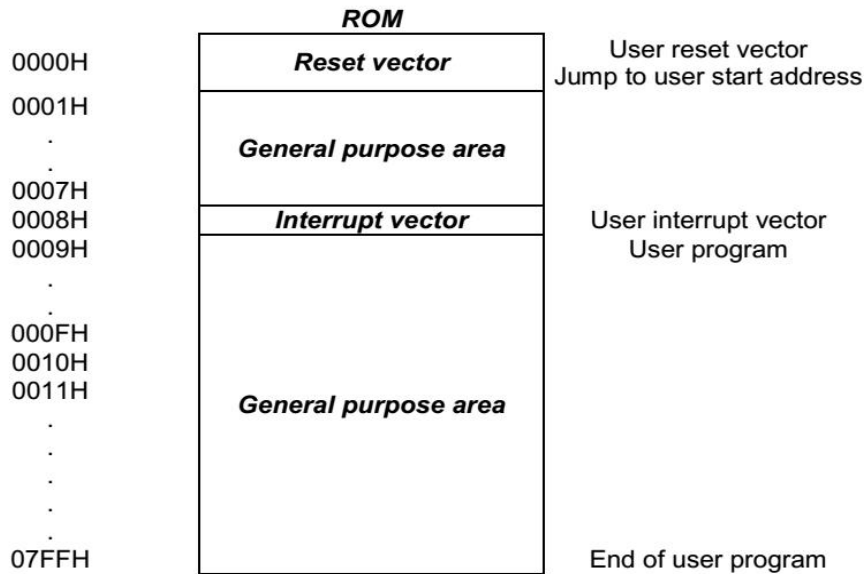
ROM

0000H
Reset vector
User reset vector
Jump to user start address

0001H
.
.
0007H
General purpose area

0008H
Interrupt vector
User interrupt vector

0009H
User program
.
.
000FH
0010H
0011H
.
.
.
.
.
07FFH
General purpose area
End of user program